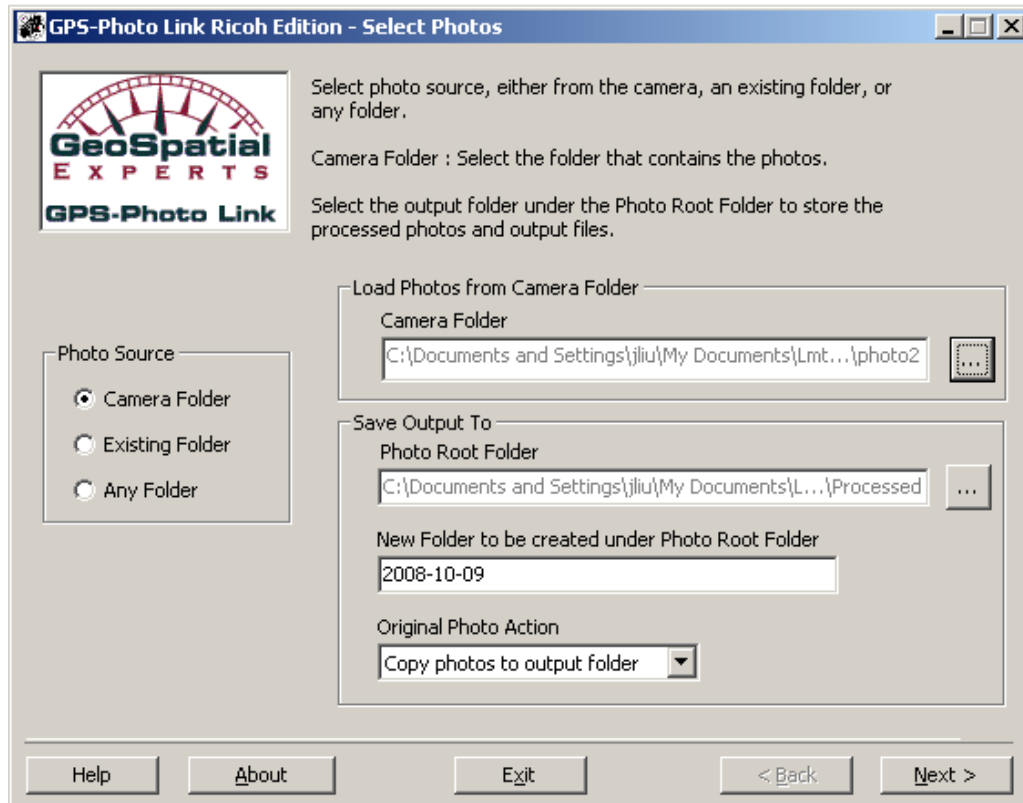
GPS-Photo Link Ricoh Edition - Select Photos

GeoSpatial
EXPERTS
GPS-Photo Link

Select photo source, either from the camera, an existing folder, or any folder.

Camera Folder : Select the folder that contains the photos.

Select the output folder under the Photo Root Folder to store the processed photos and output files.

Load Photos from Camera Folder

Camera Folder

C:\Documents and Settings\jliu\My Documents\Lmt...\photo2

...

Photo Source

Camera Folder

Existing Folder

Any Folder

Save Output To

Photo Root Folder

C:\Documents and Settings\jliu\My Documents\L...\Processed

...

New Folder to be created under Photo Root Folder

2008-10-09

Original Photo Action

Copy photos to output folder

Help

About

Exit

< Back

Next >